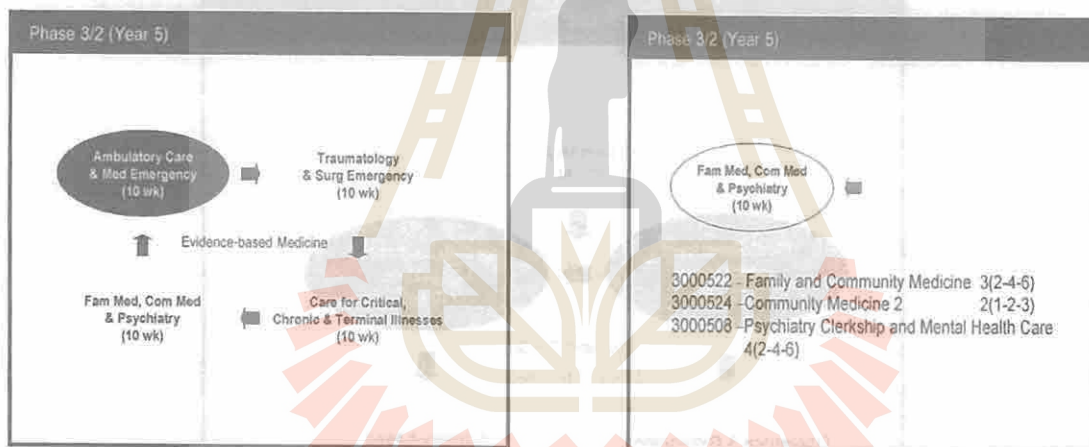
Phase 3/2 (Year 5)

Ambulatory Care & Med Emergency (10 wk)

Traumatology & Surg Emergency (10 wk)

Evidence-based Medicine

Fam Med, Com Med & Psychiatry (10 wk)

Care for Critical, Chronic & Terminal Illnesses (10 wk)

Phase 3/2 (Year 5)

Fam Med, Com Med & Psychiatry (10 wk)

3000522 - Family and Community Medicine 3(2-4-6)
3000524 - Community Medicine 2 2(1-2-3)
3000508 - Psychiatry Clerkship and Mental Health Care 4(2-4-6)